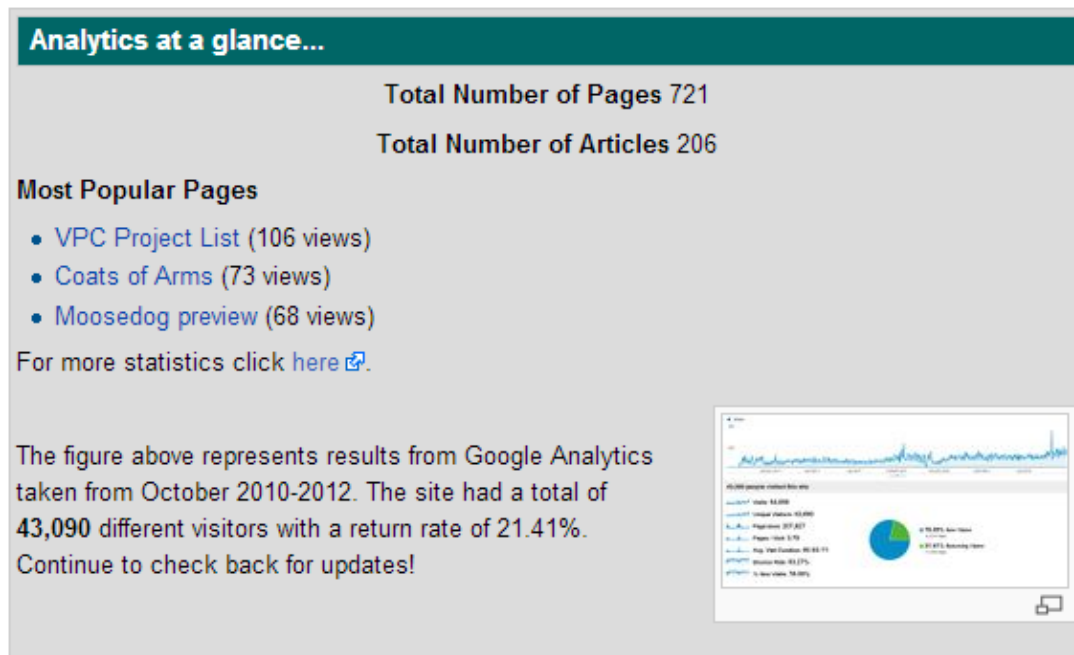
Analytics at a glance...

Total Number of Pages 721

Total Number of Articles 206

Most Popular Pages

- VPC Project List (106 views)
- Coats of Arms (73 views)
- Moosedog preview (68 views)

For more statistics click here.

The figure above represents results from Google Analytics taken from October 2010-2012. The site had a total of **43,090** different visitors with a return rate of 21.41%. Continue to check back for updates!

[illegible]